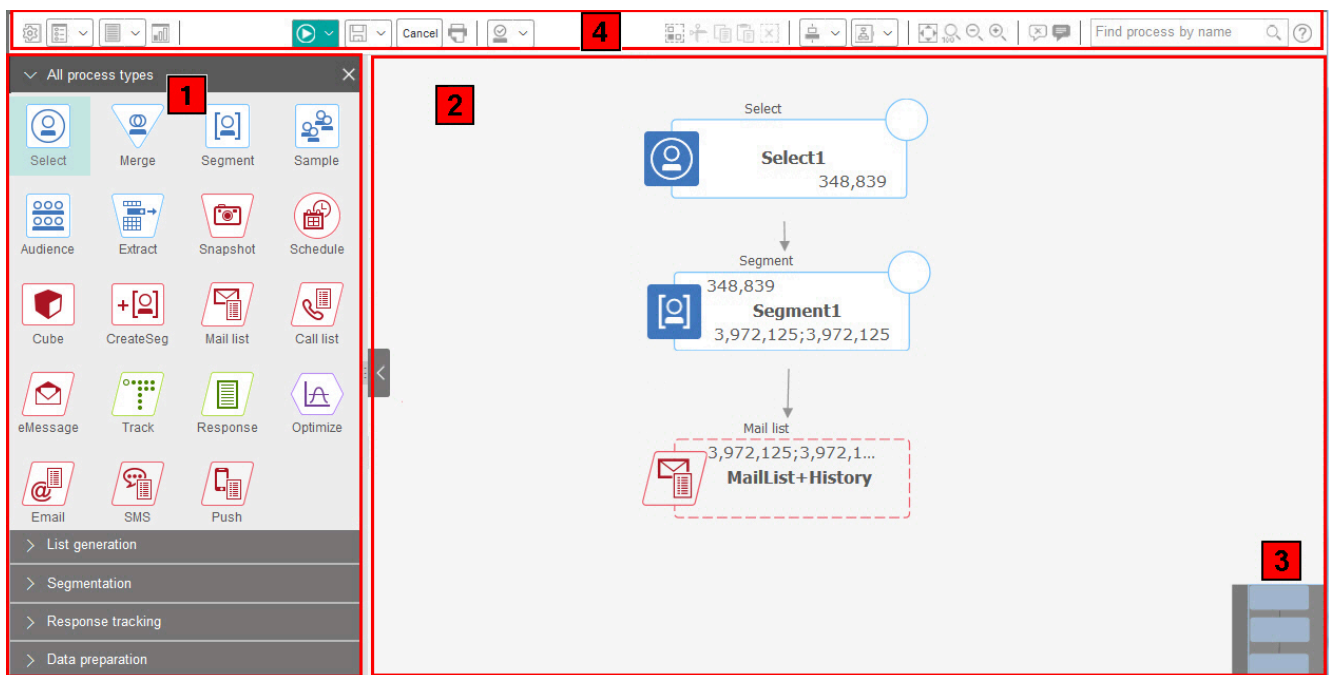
Cancel

4

Find process by name

All process types

1

Select
Merge
Segment
Sample
Audience
Extract
Snapshot
Schedule
Cube
CreateSeg
Mail list
Call list
eMessage
Track
Response
Optimize
Email
SMS
Push

List generation
Segmentation
Response tracking
Data preparation

2

Select
Select1
348,839

Segment
348,839
Segment1
3,972,125;3,972,125

Mail list
3,972,125;3,972,1...
MailList+History

3